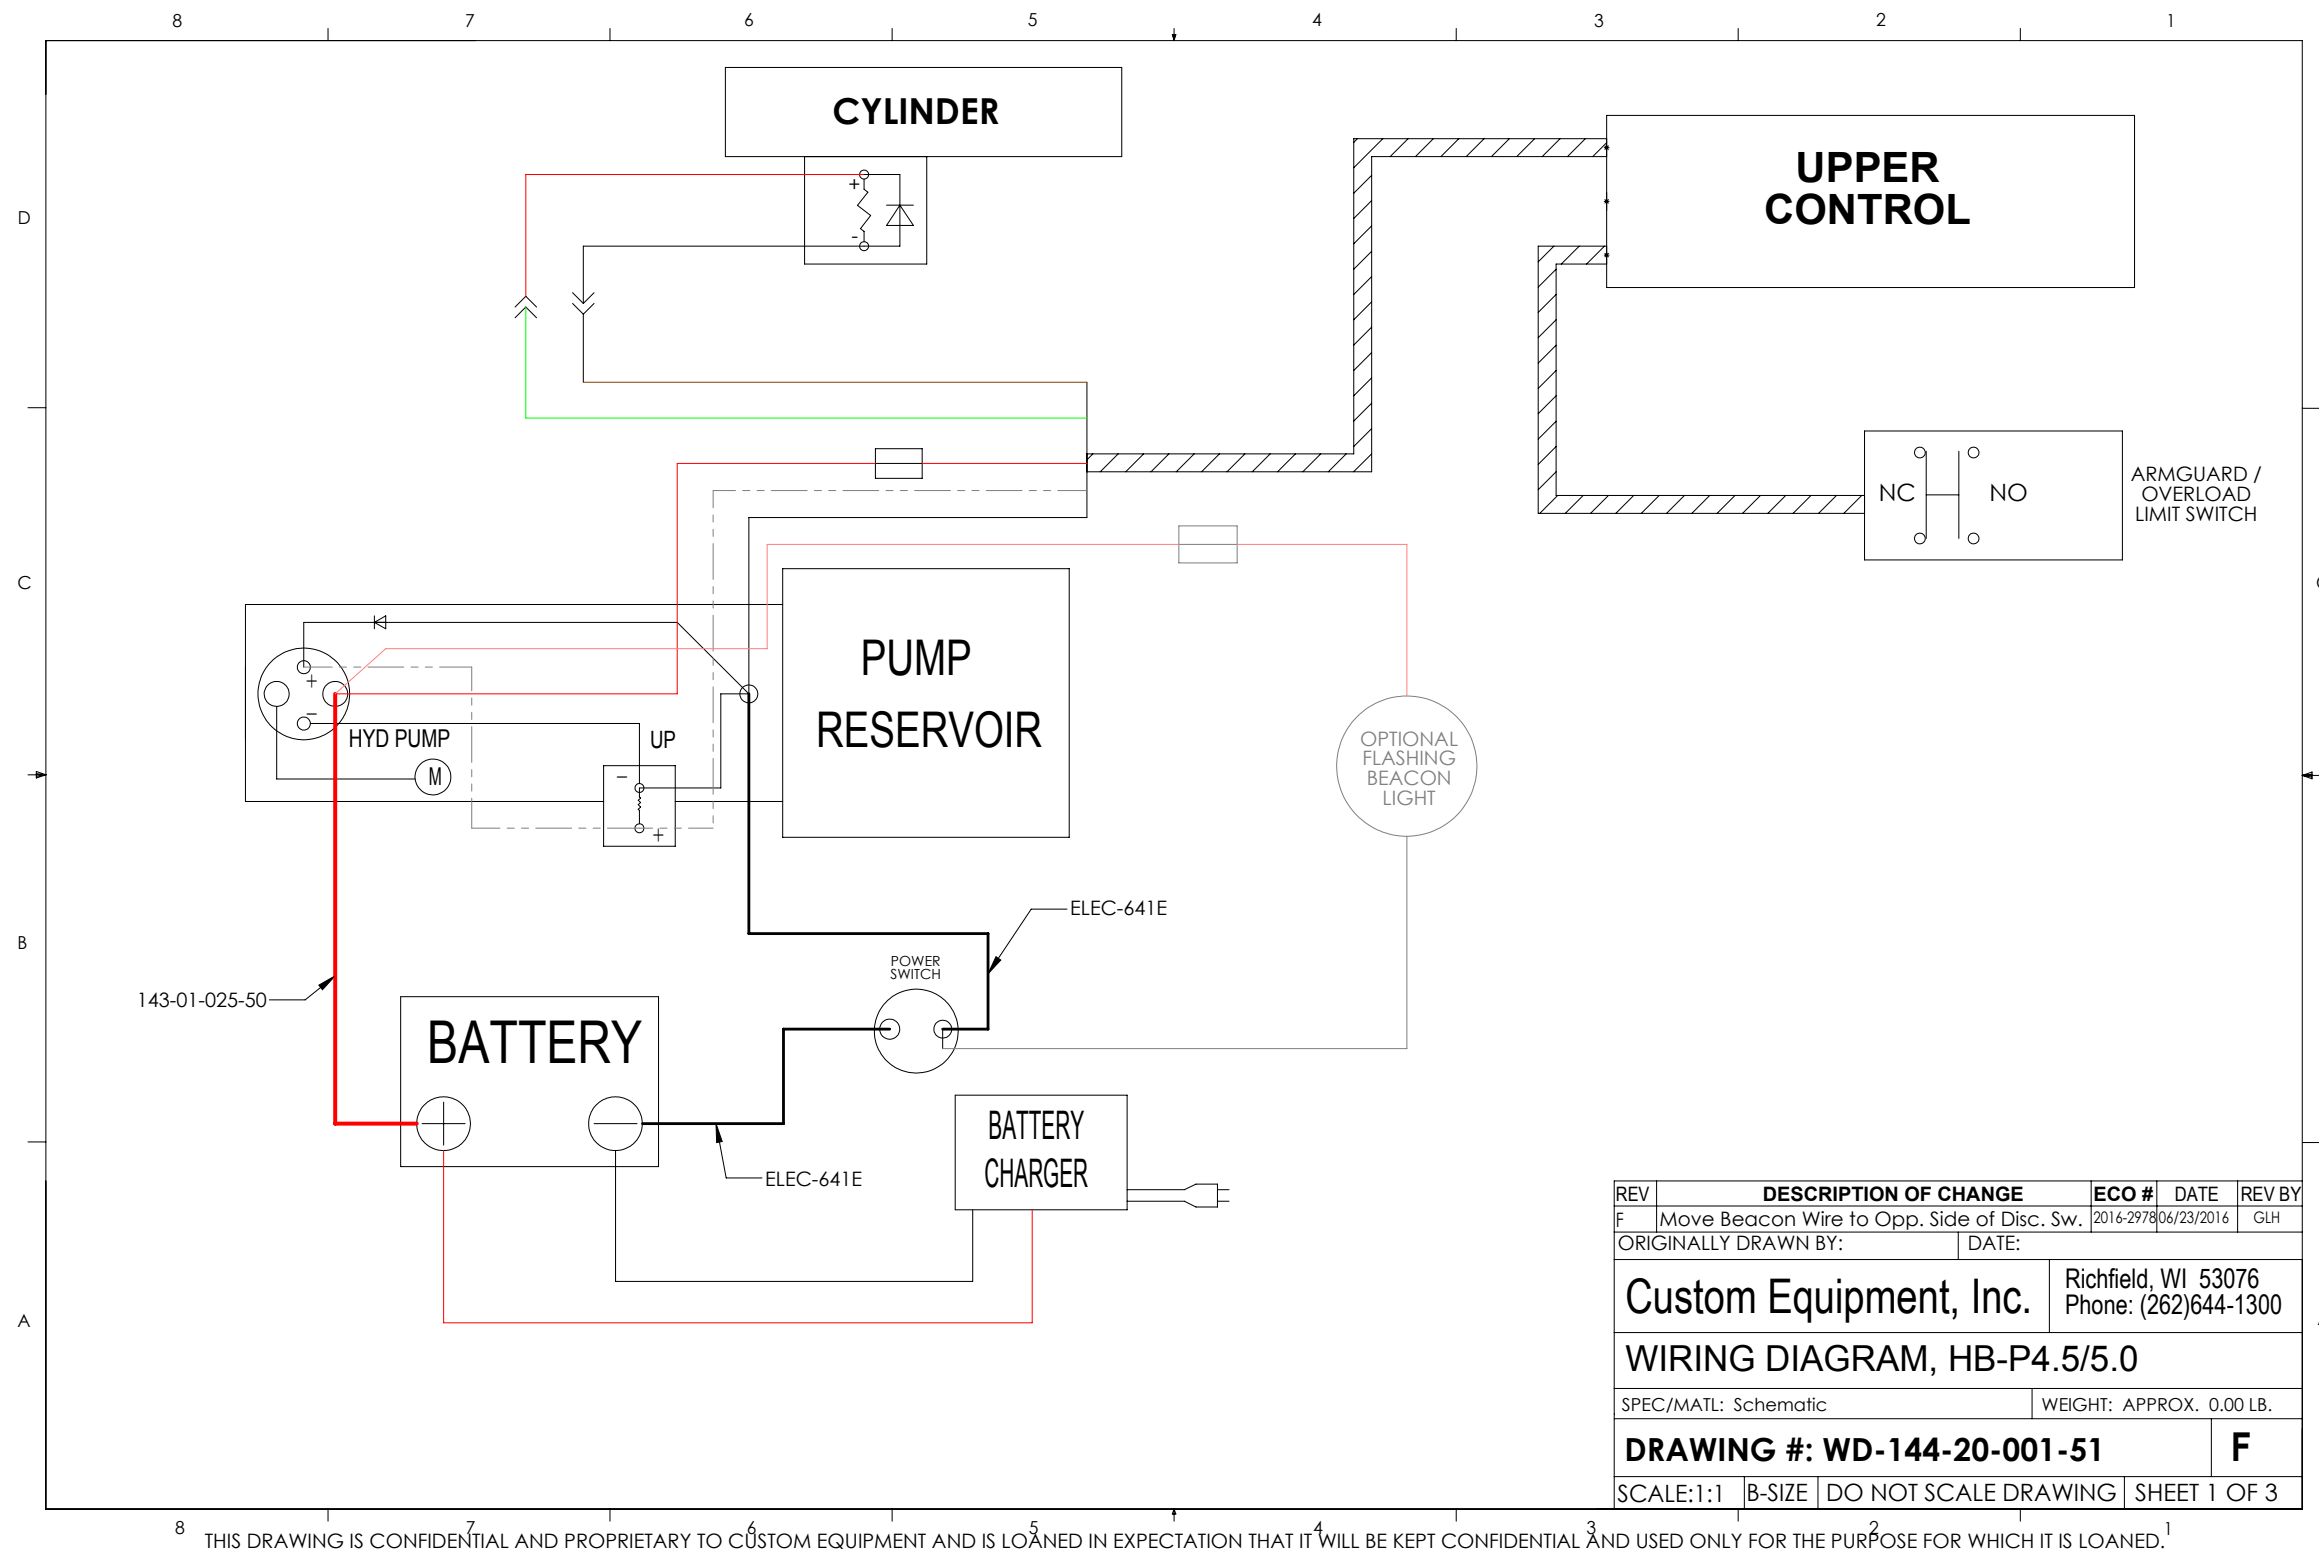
8 7 6 5 4 3 2 1

D

C

B

A

CYLINDER

UPPER CONTROL

NC NO

ARMGUARD / OVERLOAD LIMIT SWITCH

HYD PUMP

M

UP

PUMP RESERVOIR

OPTIONAL FLASHING BEACON LIGHT

ELEC-641E

POWER SWITCH

143-01-025-50

BATTERY

ELEC-641E

BATTERY CHARGER

| REV | DESCRIPTION OF CHANGE | ECO # | DATE | REV BY |
|---|---|---|---|---|
| F | Move Beacon Wire to Opp. Side of Disc. Sw. | 2016-2978 | 06/23/2016 | GLH |

ORIGINALLY DRAWN BY: DATE:

Custom Equipment, Inc.

Richfield, WI 53076
Phone: (262)644-1300

WIRING DIAGRAM, HB-P4.5/5.0

SPEC/MATL: Schematic WEIGHT: APPROX. 0.00 LB.

DRAWING #: WD-144-20-001-51 F

SCALE:1:1 B-SIZE DO NOT SCALE DRAWING SHEET 1 OF 3

8 7 6 5 4 3 2 1

THIS DRAWING IS CONFIDENTIAL AND PROPRIETARY TO CUSTOM EQUIPMENT AND IS LOANED IN EXPECTATION THAT IT WILL BE KEPT CONFIDENTIAL AND USED ONLY FOR THE PURPOSE FOR WHICH IT IS LOANED.